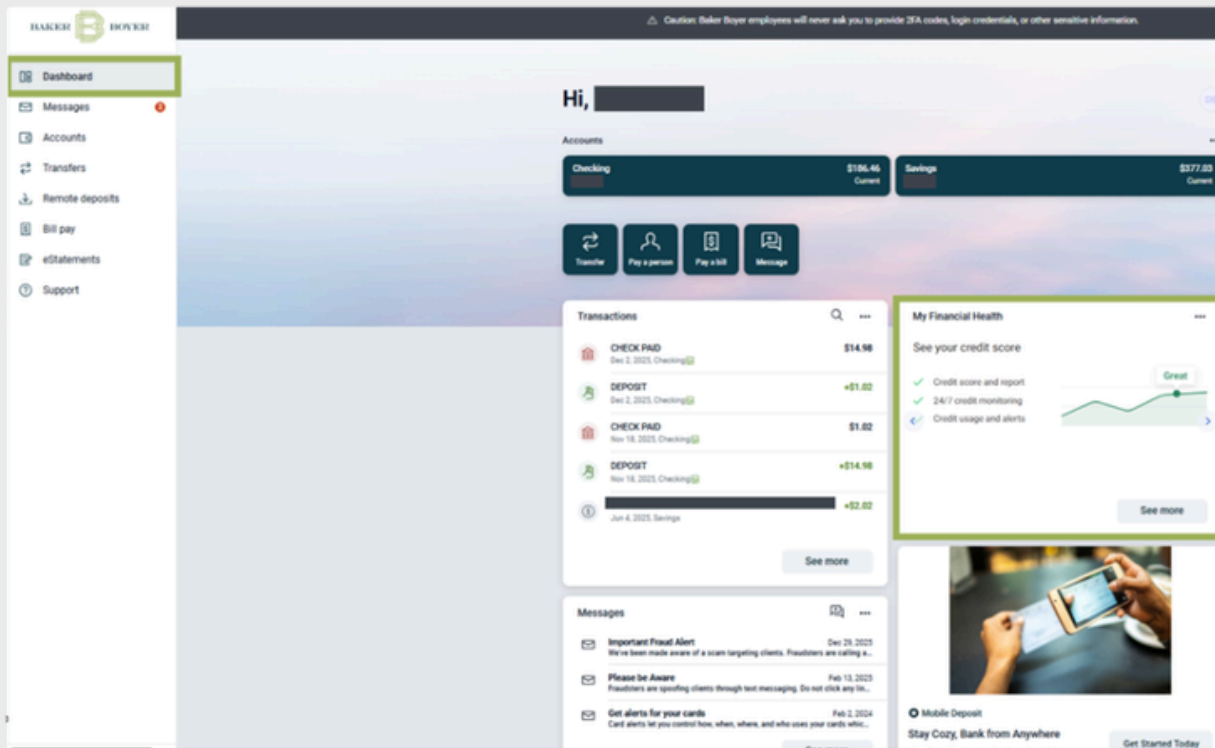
BAKER B BOYER

Dashboard
Messages
Accounts
Transfers
Remote deposits
Bill pay
eStatements
Support

⚠ Caution: Baker Boyer employees will never ask you to provide 2FA codes, login credentials, or other sensitive information.

Hi, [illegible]

Accounts

Checking $186.46 Current

Savings $377.03 Current

Transfer
Pay a person
Pay a bill
Message

Transactions

CHECK PAID $14.98
Dec 2, 2025, Checking

DEPOSIT +$1.02
Dec 2, 2025, Checking

CHECK PAID $1.02
Nov 18, 2025, Checking

DEPOSIT +$14.98
Nov 18, 2025, Checking

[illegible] +$2.02
Jun 4, 2025, Savings

See more

My Financial Health

See your credit score

Credit score and report
24/7 credit monitoring
Credit usage and alerts

Great

See more

Messages

Important Fraud Alert Dec 29, 2025
We've been made aware of a scam targeting clients. Fraudsters are calling a...

Please be Aware Feb 13, 2025
Fraudsters are spoofing clients through text messaging. Do not click any lin...

Get alerts for your cards Feb 2, 2024
Card alerts let you control how, when, where, and who uses your cards whic...

Mobile Deposit
Stay Cozy, Bank from Anywhere
Get Started Today